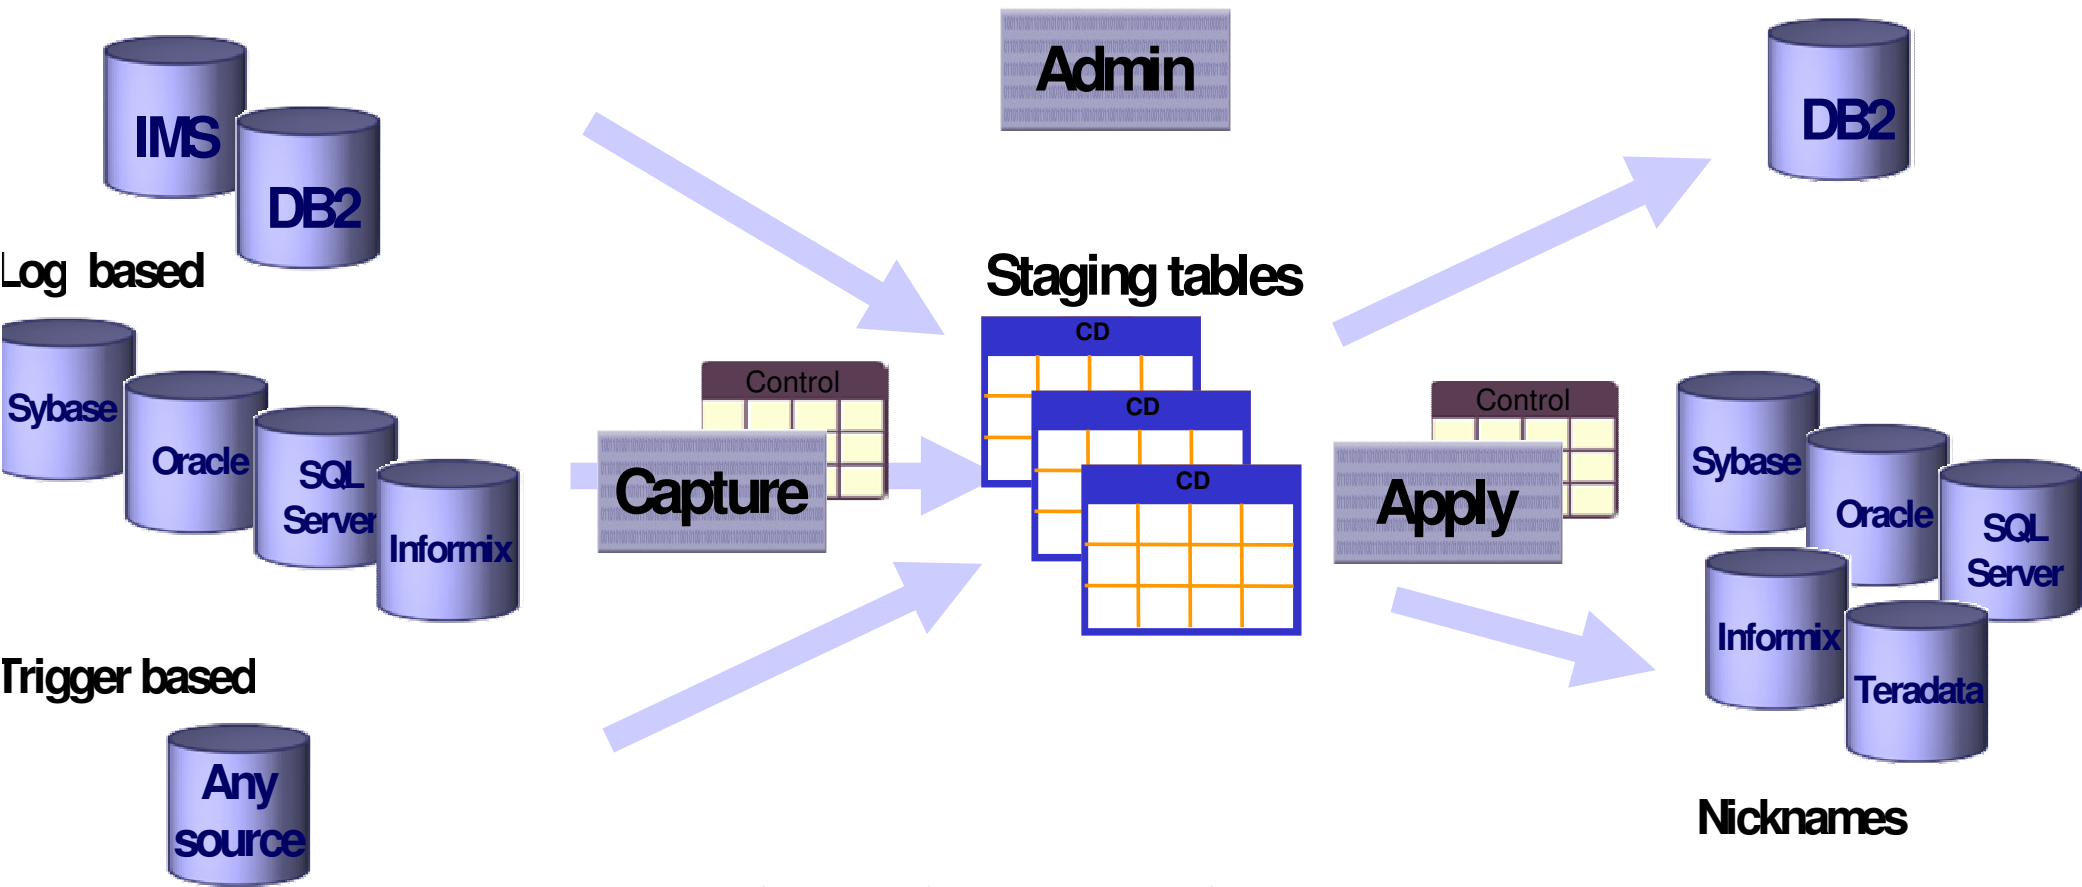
Admin

IMS

DB2

Log based

DB2

Staging tables

Sybase

Oracle

SQL Server

Informix

Control

Capture

CD

CD

CD

Control

Apply

Sybase

Oracle

SQL Server

Informix

Teradata

Trigger based

Any source

Nicknames